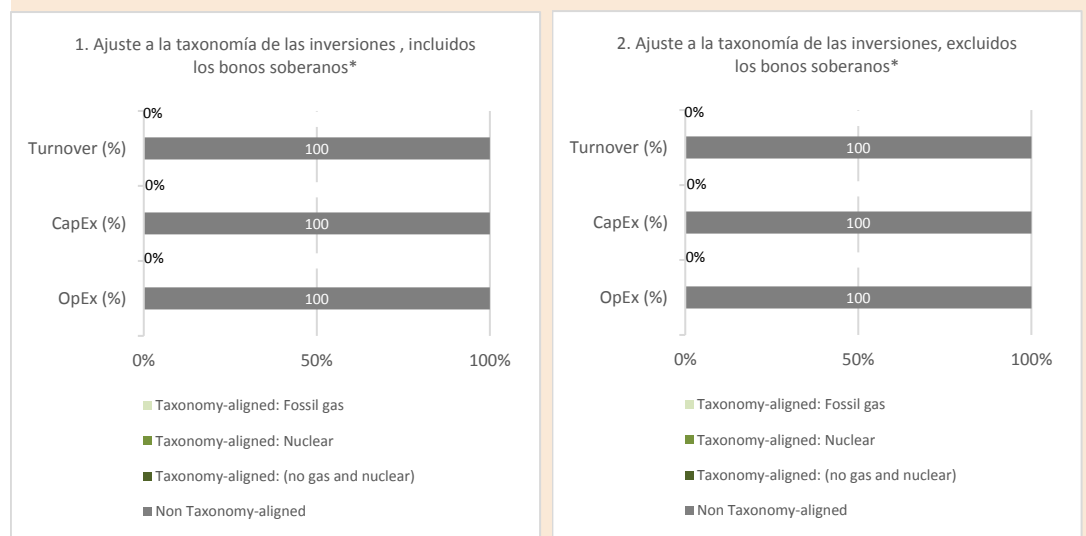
1. Ajuste a la taxonomía de las inversiones , incluidos los bonos soberanos*

0%

Turnover (%) 100

0%

CapEx (%) 100

0%

OpEx (%) 100

0% 50% 100%

Taxonomy-aligned: Fossil gas

Taxonomy-aligned: Nuclear

Taxonomy-aligned: (no gas and nuclear)

Non Taxonomy-aligned

2. Ajuste a la taxonomía de las inversiones, excluidos los bonos soberanos*

0%

Turnover (%) 100

0%

CapEx (%) 100

0%

OpEx (%) 100

0% 50% 100%

Taxonomy-aligned: Fossil gas

Taxonomy-aligned: Nuclear

Taxonomy-aligned: (no gas and nuclear)

Non Taxonomy-aligned